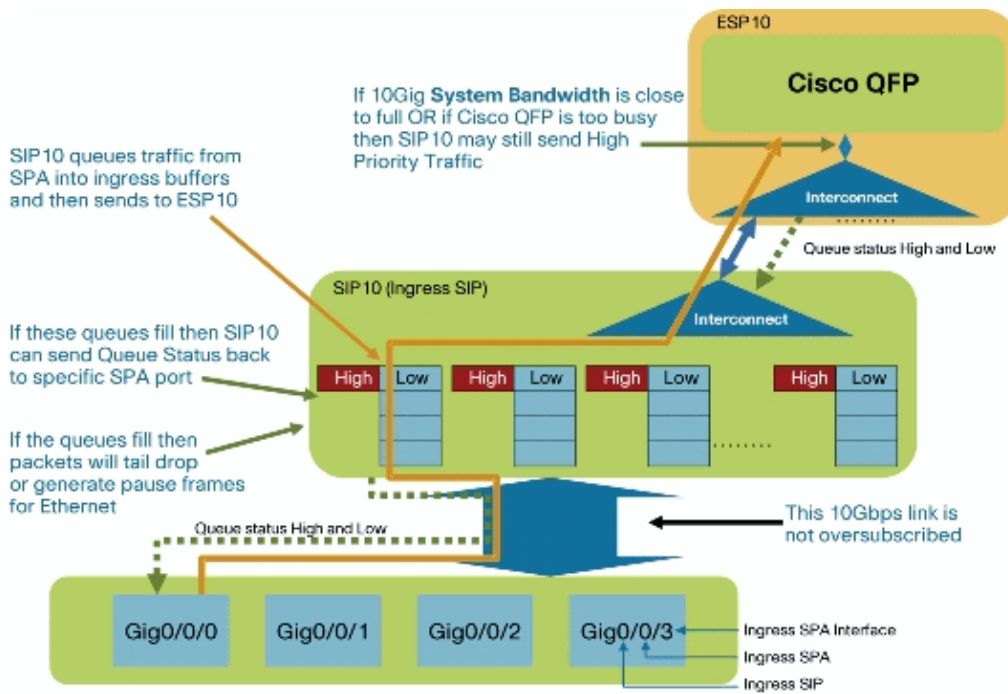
ESP10

Cisco QFP

If 10Gig System Bandwidth is close to full OR if Cisco QFP is too busy then SIP10 may still send High Priority Traffic

SIP10 queues traffic from SPA into ingress buffers and then sends to ESP10

Interconnect

Queue status High and Low

SIP10 (Ingress SIP)

Interconnect

If these queues fill then SIP10 can send Queue Status back to specific SPA port

High Low
High Low
High Low
High Low

If the queues fill then packets will tail drop or generate pause frames for Ethernet

Queue status High and Low

This 10Gbps link is not oversubscribed

Gig0/0/0
Gig0/0/1
Gig0/0/2
Gig0/0/3

Ingress SPA Interface
Ingress SPA
Ingress SIP